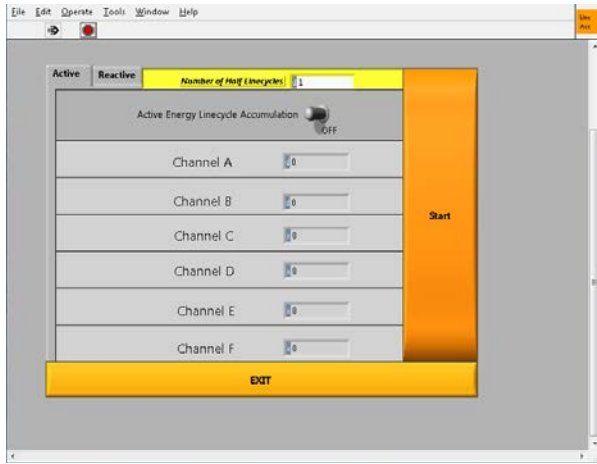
File Edit Operate Tools Window Help

Line Acc

Active Reactive Number of Half Linecycles 1

Active Energy Linecycle Accumulation OFF

Channel A 0

Channel B 0

Channel C 0

Channel D 0

Channel E 0

Channel F 0

Start

EXIT